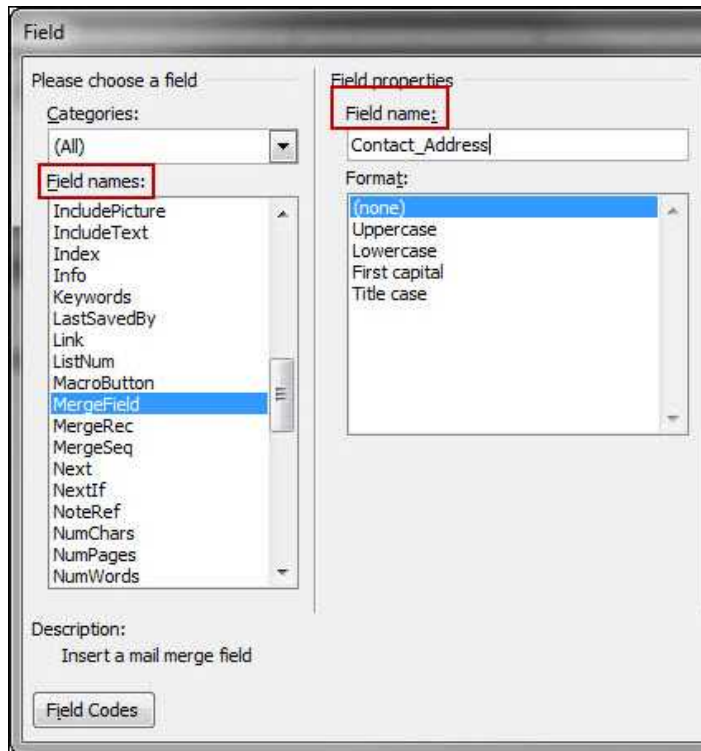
Field

Please choose a field

Categories:

(All)

Field names:

IncludePicture
IncludeText
Index
Info
Keywords
LastSavedBy
Link
ListNum
MacroButton
MergeField
MergeRec
MergeSeq
Next
NextIf
NoteRef
NumChars
NumPages
NumWords

Field properties

Field name:

Contact_Address

Format:

(none)
Uppercase
Lowercase
First capital
Title case

Description:
Insert a mail merge field

Field Codes